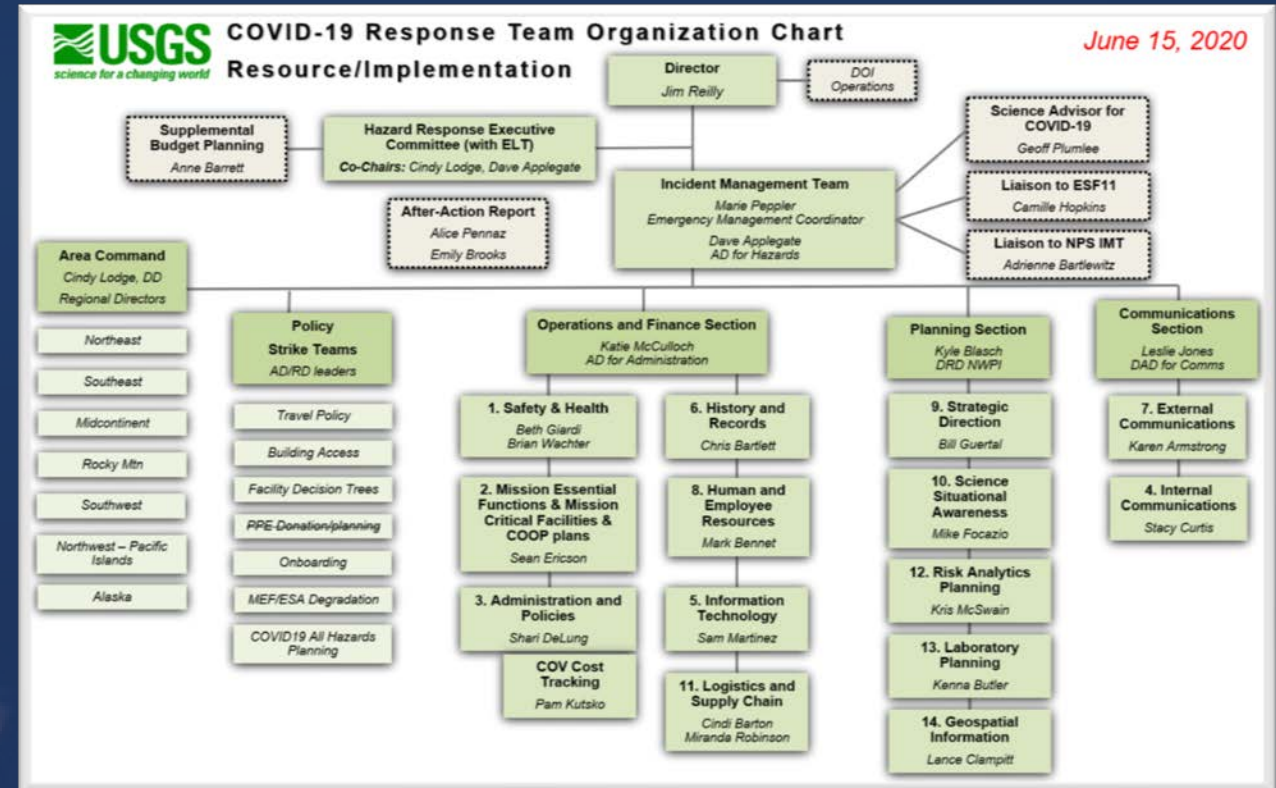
USGS
science for a changing world

COVID-19 Response Team Organization Chart
Resource/Implementation

June 15, 2020

Director
Jim Reilly

DOI Operations

Supplemental Budget Planning
Anne Barrett

Hazard Response Executive Committee (with ELT)
Co-Chairs: Cindy Lodge, Dave Applegate

Science Advisor for COVID-19
Geoff Plumlee

Incident Management Team
Marie Peppler
Emergency Management Coordinator
Dave Applegate
AD for Hazards

Liaison to ESF11
Camille Hopkins

After-Action Report
Alice Pennaz
Emily Brooks

Liaison to NPS IMT
Adrienne Bartlewitz

Area Command
Cindy Lodge, DD
Regional Directors

Northeast

Southeast

Midcontinent

Rocky Mtn

Southwest

Northwest – Pacific Islands

Alaska

Policy
Strike Teams
AD/RD leaders

Travel Policy

Building Access

Facility Decision Trees

~~PPE Donation/planning~~

Onboarding

MEF/ESA Degradation

COVID19 All Hazards Planning

Operations and Finance Section
Katie McCulloch
AD for Administration

1. Safety & Health
Beth Giardi
Brian Wachter

2. Mission Essential Functions & Mission Critical Facilities & COOP plans
Sean Ericson

3. Administration and Policies
Shari DeLung

COV Cost Tracking
Pam Kutsko

6. History and Records
Chris Bartlett

8. Human and Employee Resources
Mark Bennet

5. Information Technology
Sam Martinez

11. Logistics and Supply Chain
Cindi Barton
Miranda Robinson

Planning Section
Kyle Blasch
DRD NWPI

9. Strategic Direction
Bill Guertal

10. Science Situational Awareness
Mike Focazio

12. Risk Analytics Planning
Kris McSwain

13. Laboratory Planning
Kenna Butler

14. Geospatial Information
Lance Clampitt

Communications Section
Leslie Jones
DAD for Comms

7. External Communications
Karen Armstrong

4. Internal Communications
Stacy Curtis